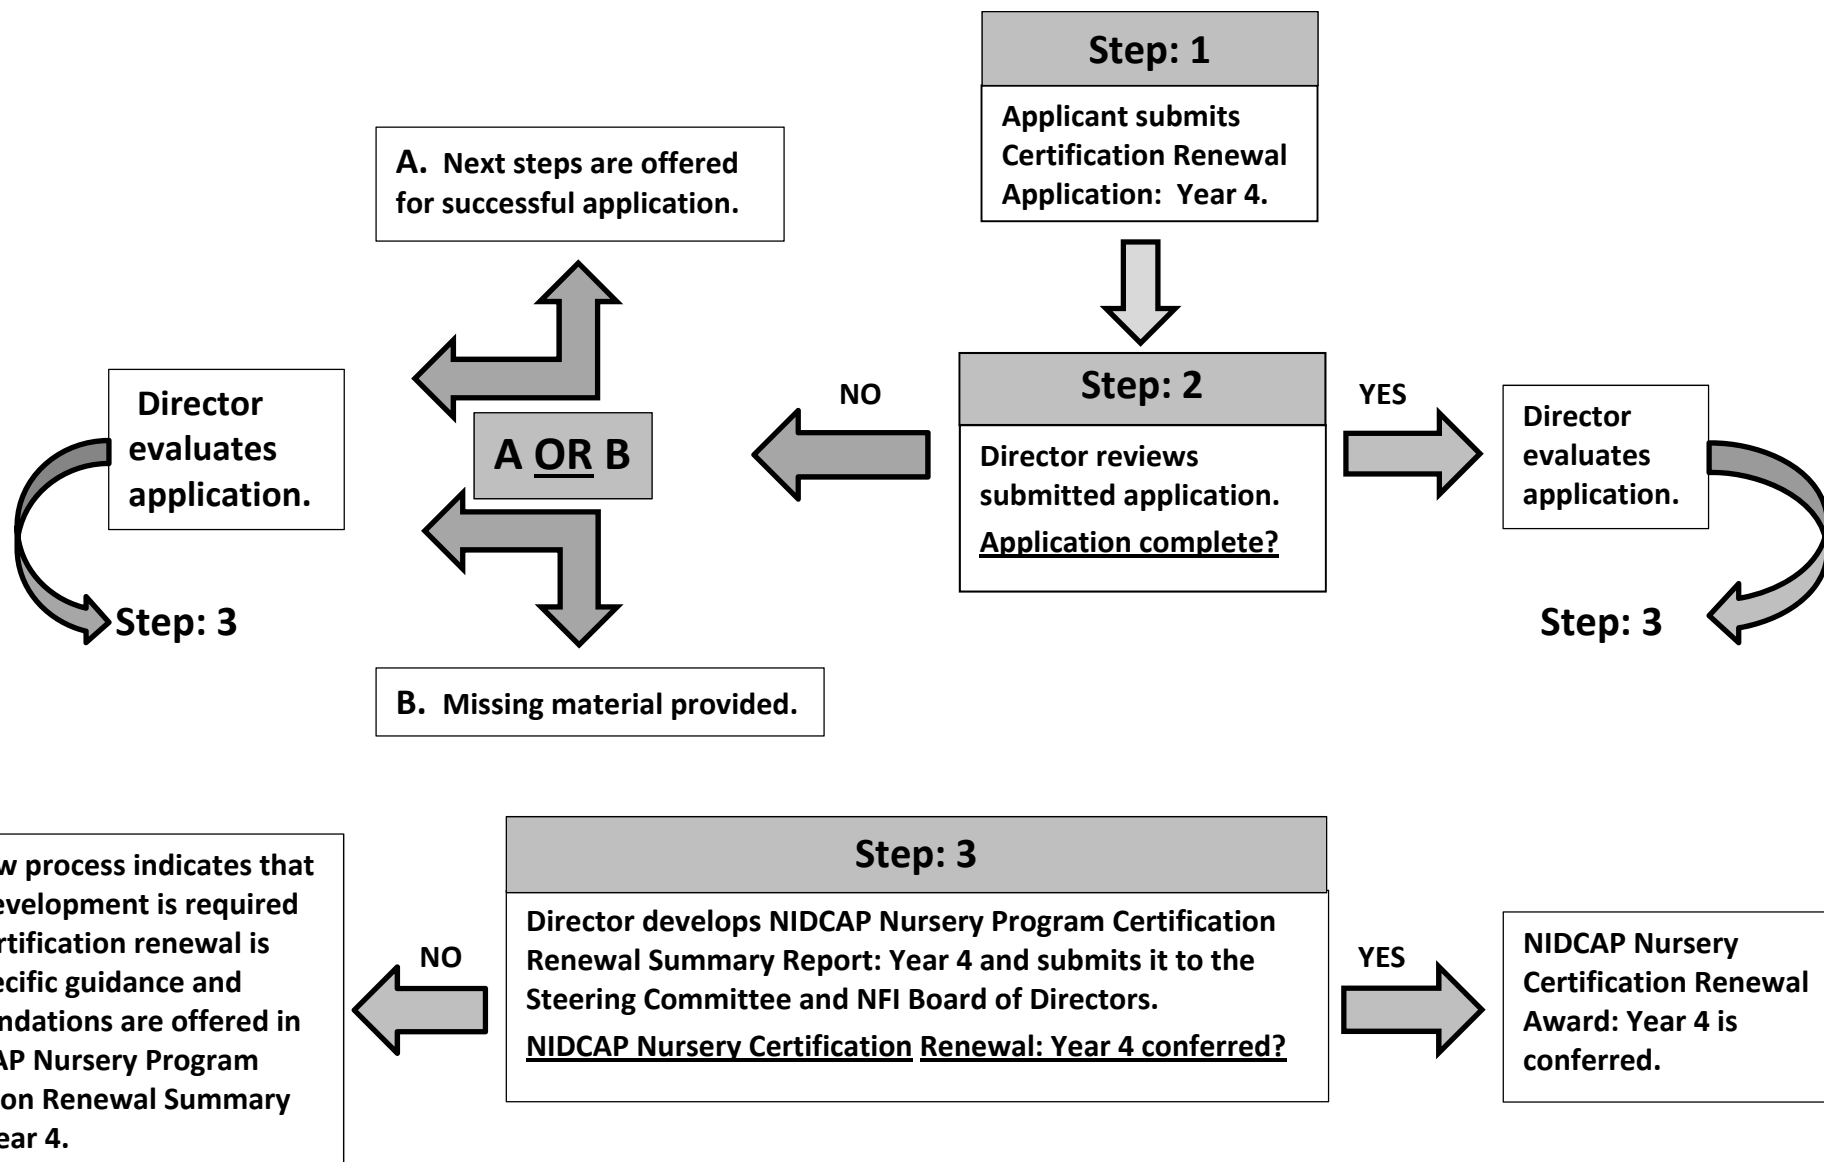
Step: 1

Applicant submits Certification Renewal Application: Year 4.

A. Next steps are offered for successful application.

Director evaluates application.

A OR B

NO

Step: 2

Director reviews submitted application.

Application complete?

YES

Director evaluates application.

Step: 3

Step: 3

B. Missing material provided.

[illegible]w process indicates that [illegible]evelopment is required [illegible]rtification renewal is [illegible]ecific guidance and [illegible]ndations are offered in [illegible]AP Nursery Program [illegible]on Renewal Summary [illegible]ear 4.

NO

Step: 3

Director develops NIDCAP Nursery Program Certification Renewal Summary Report: Year 4 and submits it to the Steering Committee and NFI Board of Directors.

NIDCAP Nursery Certification Renewal: Year 4 conferred?

YES

NIDCAP Nursery Certification Renewal Award: Year 4 is conferred.